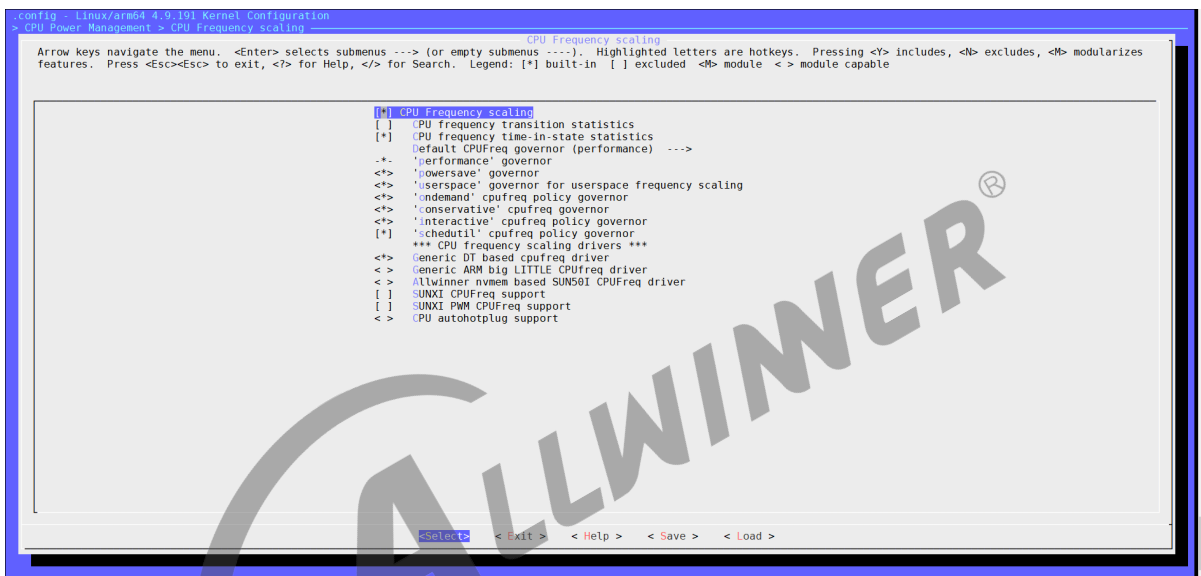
.config - Linux/arm64 4.9.191 Kernel Configuration
> CPU Power Management > CPU Frequency scaling

CPU Frequency scaling

Arrow keys navigate the menu. <Enter> selects submenus ---> (or empty submenus ----). Highlighted letters are hotkeys. Pressing <Y> includes, <N> excludes, <M> modularizes features. Press <Esc><Esc> to exit, <?> for Help, </> for Search. Legend: [*] built-in [ ] excluded <M> module < > module capable

[*] CPU Frequency scaling
[ ] CPU frequency transition statistics
[*] CPU frequency time-in-state statistics
Default CPUFreq governor (performance) --->
-*- 'performance' governor
<*> 'powersave' governor
<*> 'userspace' governor for userspace frequency scaling
<*> 'ondemand' cpufreq policy governor
<*> 'conservative' cpufreq governor
<*> 'interactive' cpufreq policy governor
[*] 'schedutil' cpufreq policy governor
*** CPU frequency scaling drivers ***
<*> Generic DT based cpufreq driver
< > Generic ARM big LITTLE CPUfreq driver
< > Allwinner nvmem based SUN50I CPUFreq driver
[ ] SUNXI CPUFreq support
[ ] SUNXI PWM CPUFreq support
< > CPU autohotplug support

ALLWINNER®

<Select> < Exit > < Help > < Save > < Load >